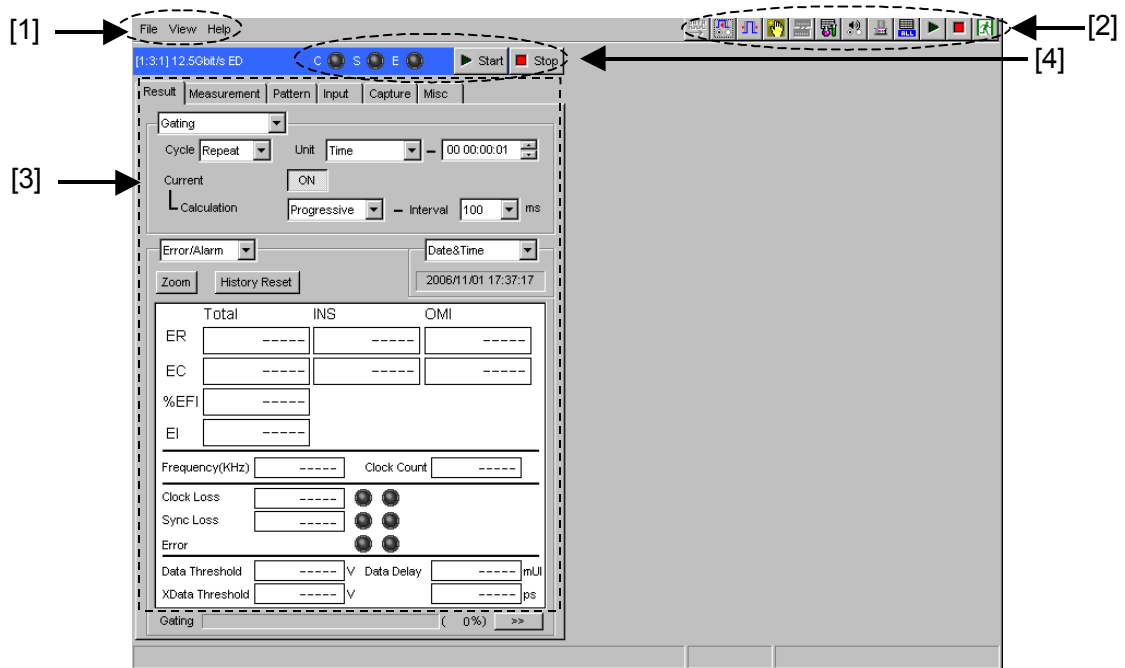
[1] File View Help

[2]

[1:3:1] 12.5Gbit/s ED C S E ▶ Start ■ Stop

[4]

Result Measurement Pattern Input Capture Misc

[3]

Gating

Cycle Repeat Unit Time – 00 00:00:01

Current ON

Calculation Progressive – Interval 100 ms

Error/Alarm

Date&Time

Zoom History Reset

2006/11/01 17:37:17

| | Total | INS | OMI |
|---|---|---|---|
| ER | ----- | ----- | ----- |
| EC | ----- | ----- | ----- |
| %EFI | ----- | | |
| EI | ----- | | |

Frequency(KHz) ----- Clock Count -----

Clock Loss -----

Sync Loss -----

Error

Data Threshold ----- V Data Delay ----- mUI

XData Threshold ----- V ----- ps

Gating ( 0%) >>